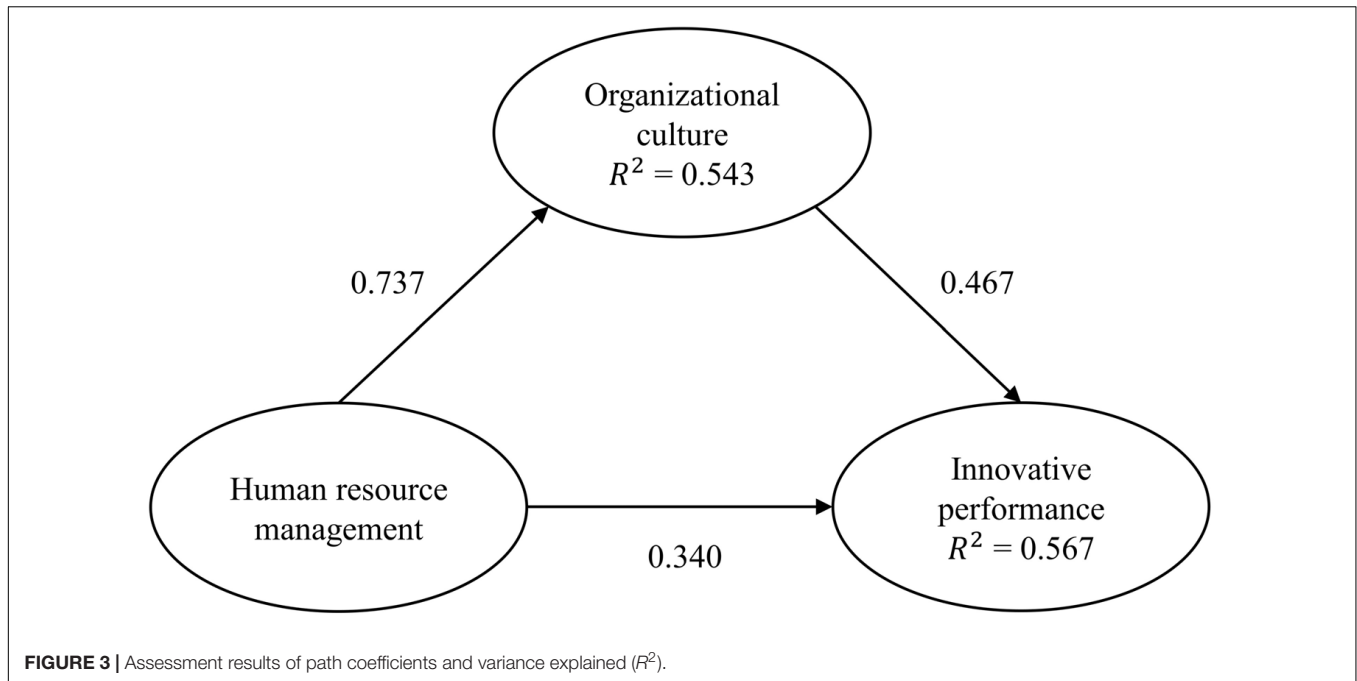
Organizational culture $R^2 = 0.543$

0.737

0.467

Human resource management

0.340

Innovative performance $R^2 = 0.567$

**FIGURE 3 |** Assessment results of path coefficients and variance explained ($R^2$).